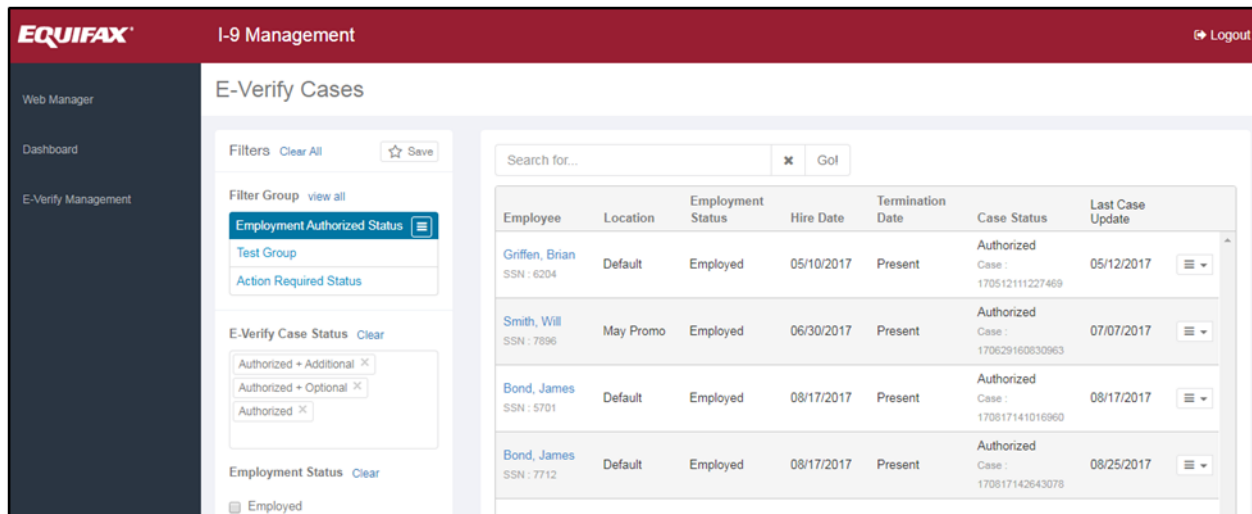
EQUIFAX

I-9 Management

Logout

Web Manager

Dashboard

E-Verify Management

E-Verify Cases

Filters Clear All

Save

Filter Group view all

Employment Authorized Status

Test Group

Action Required Status

E-Verify Case Status Clear

Authorized + Additional ×

Authorized + Optional ×

Authorized ×

Employment Status Clear

Employed

Search for...

×

Go!

| Employee | Location | Employment Status | Hire Date | Termination Date | Case Status | Last Case Update |
|---|---|---|---|---|---|---|
| Griffen, Brian SSN : 6204 | Default | Employed | 05/10/2017 | Present | Authorized Case : 170512111227469 | 05/12/2017 |
| Smith, Will SSN : 7896 | May Promo | Employed | 06/30/2017 | Present | Authorized Case : 170629160830963 | 07/07/2017 |
| Bond, James SSN : 5701 | Default | Employed | 08/17/2017 | Present | Authorized Case : 170817141016960 | 08/17/2017 |
| Bond, James SSN : 7712 | Default | Employed | 08/17/2017 | Present | Authorized Case : 170817142643078 | 08/25/2017 |